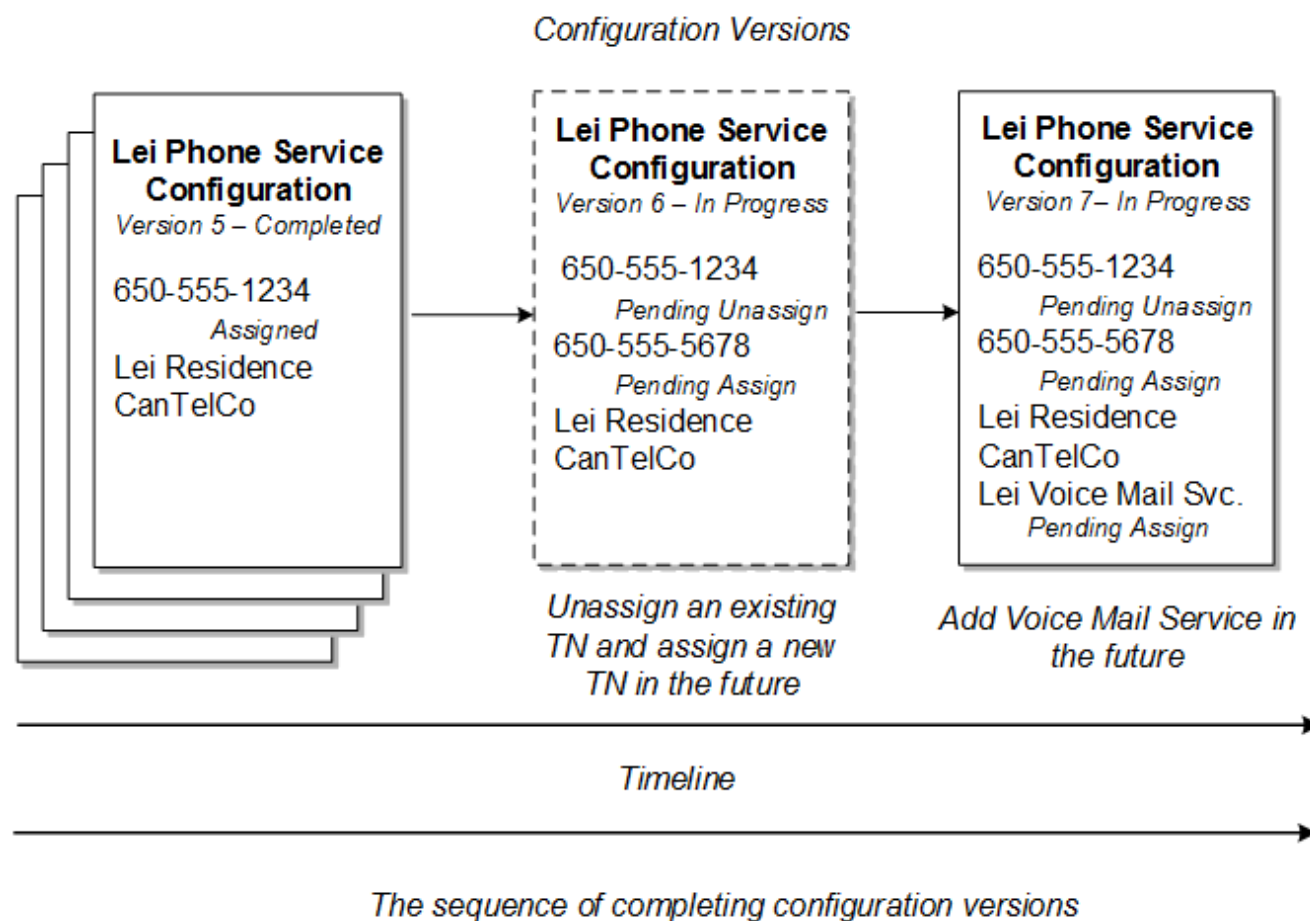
Configuration Versions

Lei Phone Service Configuration
Version 5 – Completed

650-555-1234
Assigned
Lei Residence
CanTelCo

Lei Phone Service Configuration
Version 6 – In Progress

650-555-1234
Pending Unassign
650-555-5678
Pending Assign
Lei Residence
CanTelCo

Lei Phone Service Configuration
Version 7– In Progress

650-555-1234
Pending Unassign
650-555-5678
Pending Assign
Lei Residence
CanTelCo
Lei Voice Mail Svc.
Pending Assign

Unassign an existing TN and assign a new TN in the future

Add Voice Mail Service in the future

Timeline

The sequence of completing configuration versions